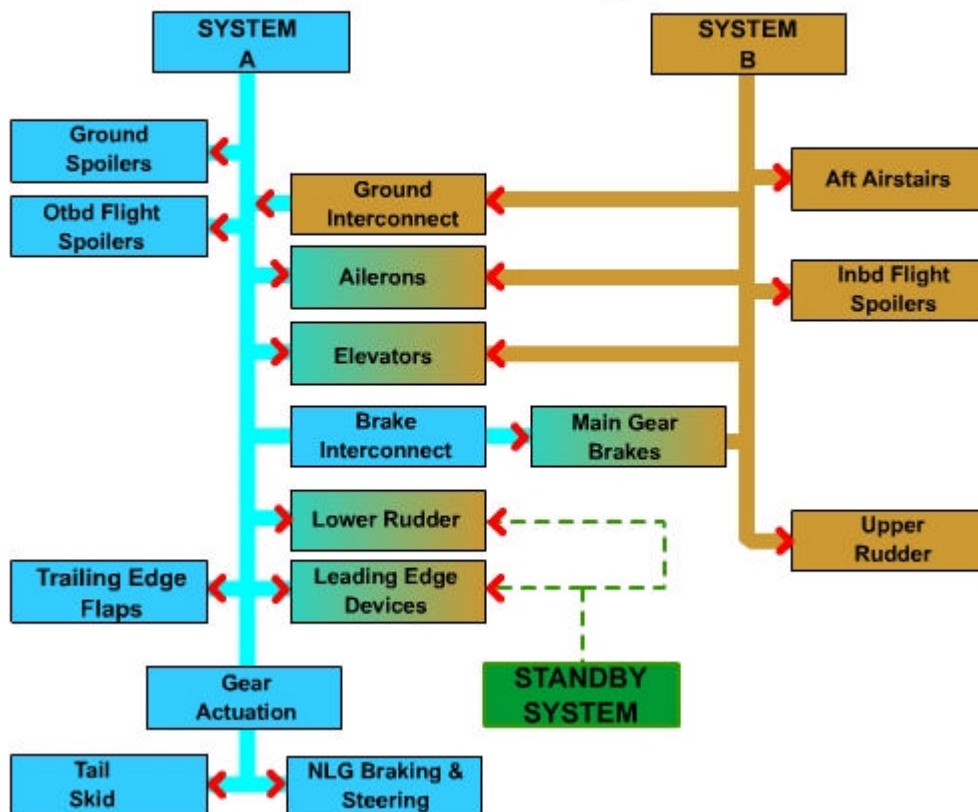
SYSTEM A

SYSTEM B

Ground Spoilers

Ground Interconnect

Aft Airstairs

Otbd Flight Spoilers

Ailerons

Inbd Flight Spoilers

Elevators

Brake Interconnect

Main Gear Brakes

Lower Rudder

Upper Rudder

Trailing Edge Flaps

Leading Edge Devices

Gear Actuation

STANDBY SYSTEM

Tail Skid

NLG Braking & Steering